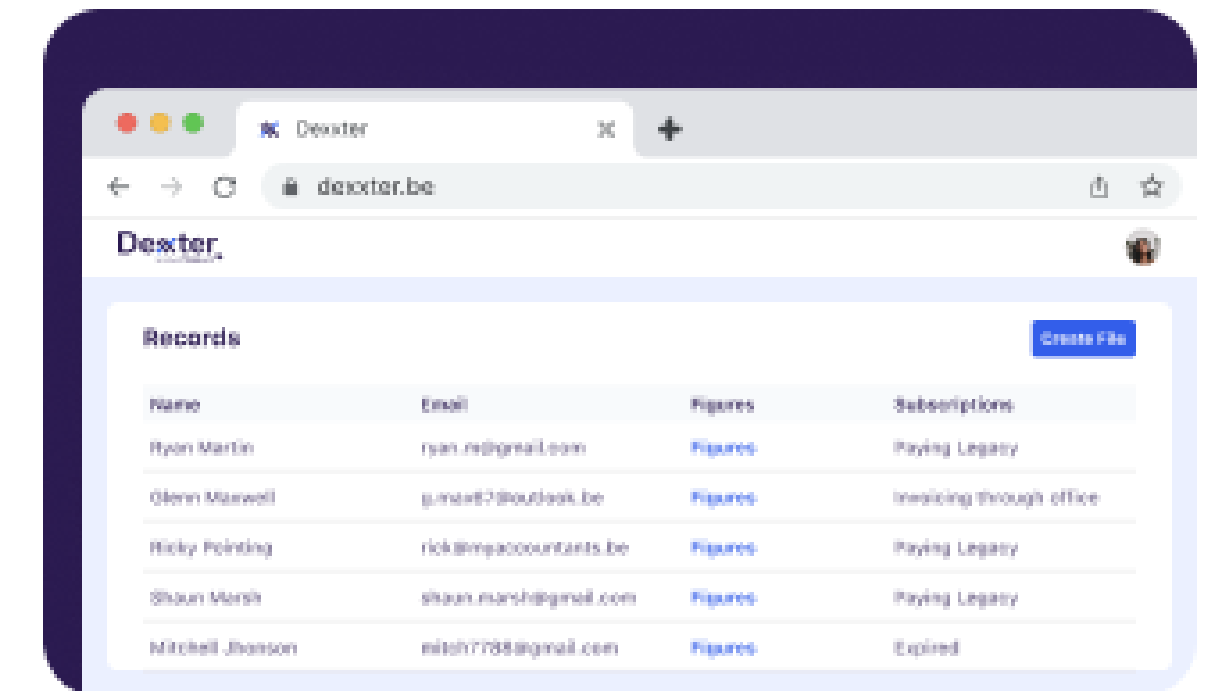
Dexxter

dexxter.be

Dexter

Records

Create File

| Name | Email | Figures | Subscriptions |
|---|---|---|---|
| Ryan Martin | ryan.m@gmail.com | Figures | Paying Legacy |
| Glenn Maxwell | g.max67@outlook.be | Figures | Invoicing through office |
| Ricky Pointing | rick@myaccountants.be | Figures | Paying Legacy |
| Shaun Marsh | shaun.marsh@gmail.com | Figures | Paying Legacy |
| Mitchell Jhonson | mitch7788@gmail.com | Figures | Expired |